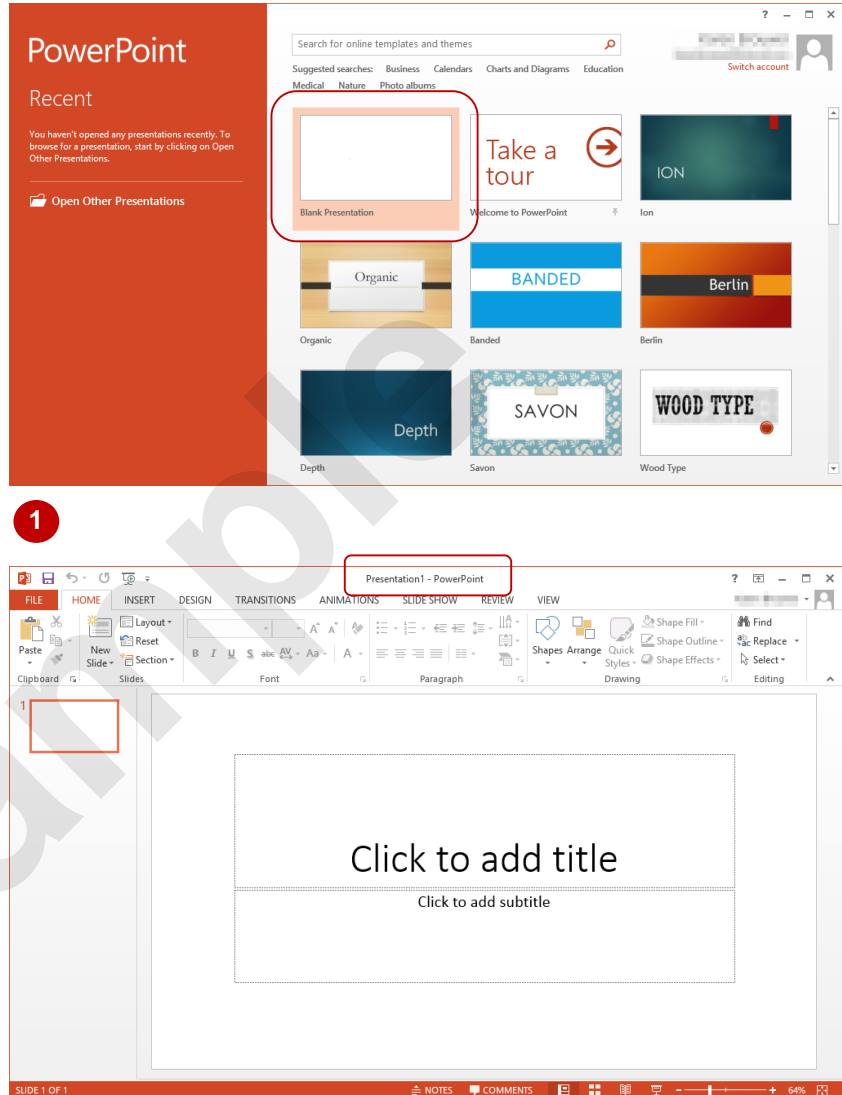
? – ☐ ✕

PowerPoint

Recent

You haven't opened any presentations recently. To browse for a presentation, start by clicking on Open Other Presentations.

Open Other Presentations

Search for online templates and themes

Suggested searches: Business Calendars Charts and Diagrams Education Medical Nature Photo albums

Switch account

Blank Presentation

Take a tour

Welcome to PowerPoint

ION

Ion

Organic

Organic

BANDED

Banded

Berlin

Berlin

Depth

Depth

SAVON

Savon

WOOD TYPE

Wood Type

1

Presentation1 - PowerPoint

? – ☐ ✕

FILE HOME INSERT DESIGN TRANSITIONS ANIMATIONS SLIDE SHOW REVIEW VIEW

Paste

New Slide

Layout

Reset

Section

B I U S abc AV Aa A

Shapes Arrange Quick Styles

Shape Fill

Shape Outline

Shape Effects

Find

Replace

Select

Clipboard Slides Font Paragraph Drawing Editing

1

Click to add title

Click to add subtitle

SLIDE 1 OF 1 NOTES COMMENTS 64%

Sample